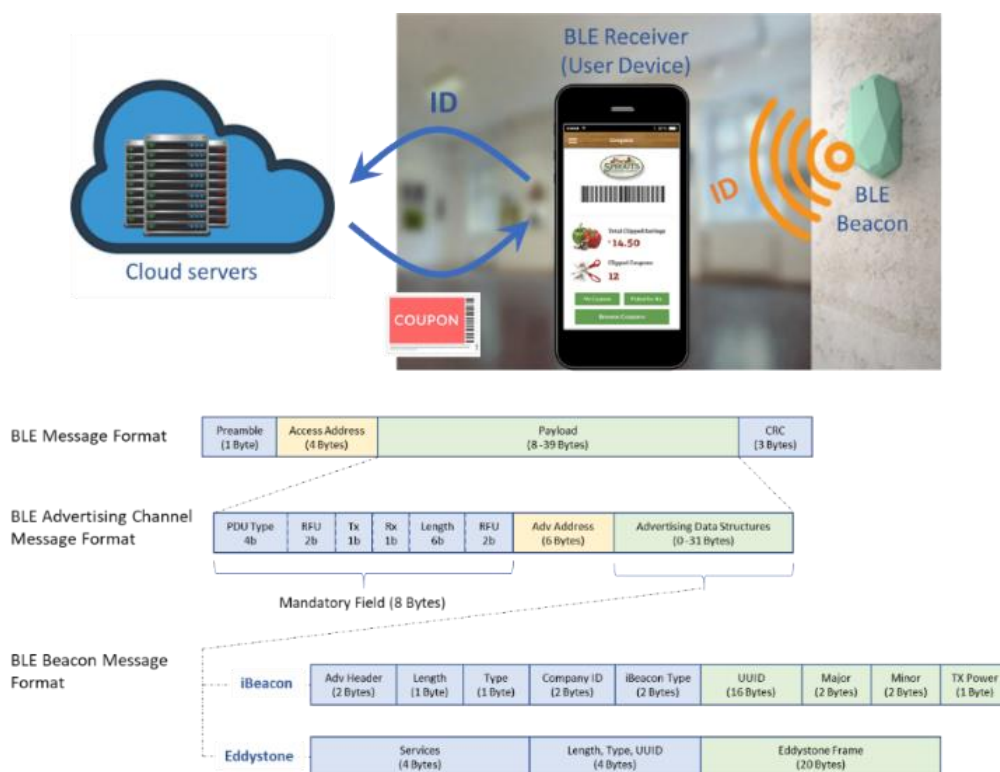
ID

BLE Receiver (User Device)

Coupons

Total Clipped Savings
$14.50

Clipped Coupons
12

ID

BLE Beacon

Cloud servers

COUPON

BLE Message Format

| Preamble (1 Byte) | Access Address (4 Bytes) | Payload (8 -39 Bytes) | CRC (3 Bytes) |
|---|---|---|---|

BLE Advertising Channel Message Format

| PDU Type 4b | RFU 2b | Tx 1b | Rx 1b | Length 6b | RFU 2b | Adv Address (6 Bytes) | Advertising Data Structures (0 -31 Bytes) |
|---|---|---|---|---|---|---|---|

Mandatory Field (8 Bytes)

BLE Beacon Message Format

iBeacon

| Adv Header (2 Bytes) | Length (1 Byte) | Type (1 Byte) | Company ID (2 Bytes) | iBeacon Type (2 Bytes) | UUID (16 Bytes) | Major (2 Bytes) | Minor (2 Bytes) | TX Power (1 Byte) |
|---|---|---|---|---|---|---|---|---|

Eddystone

| Services (4 Bytes) | Length, Type, UUID (4 Bytes) | Eddystone Frame (20 Bytes) |
|---|---|---|